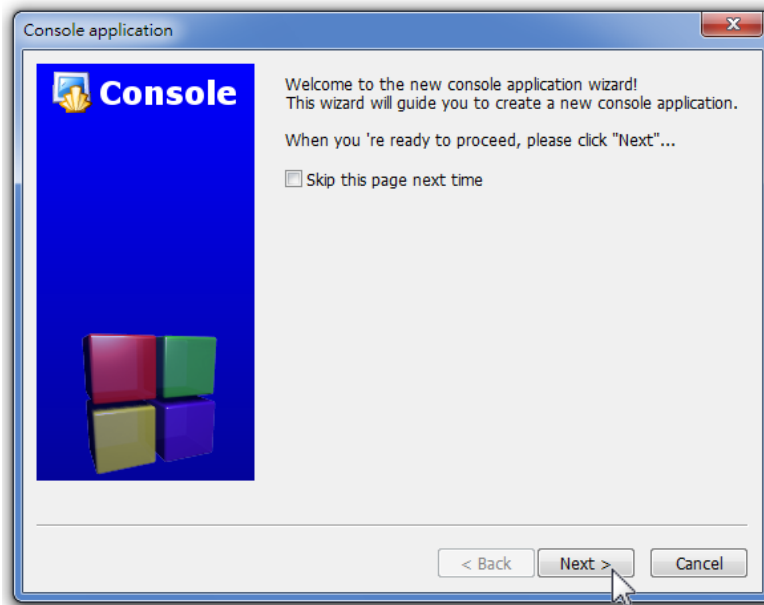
Console application

Console

Welcome to the new console application wizard!
This wizard will guide you to create a new console application.

When you 're ready to proceed, please click "Next"...

Skip this page next time

< Back

Next >

Cancel